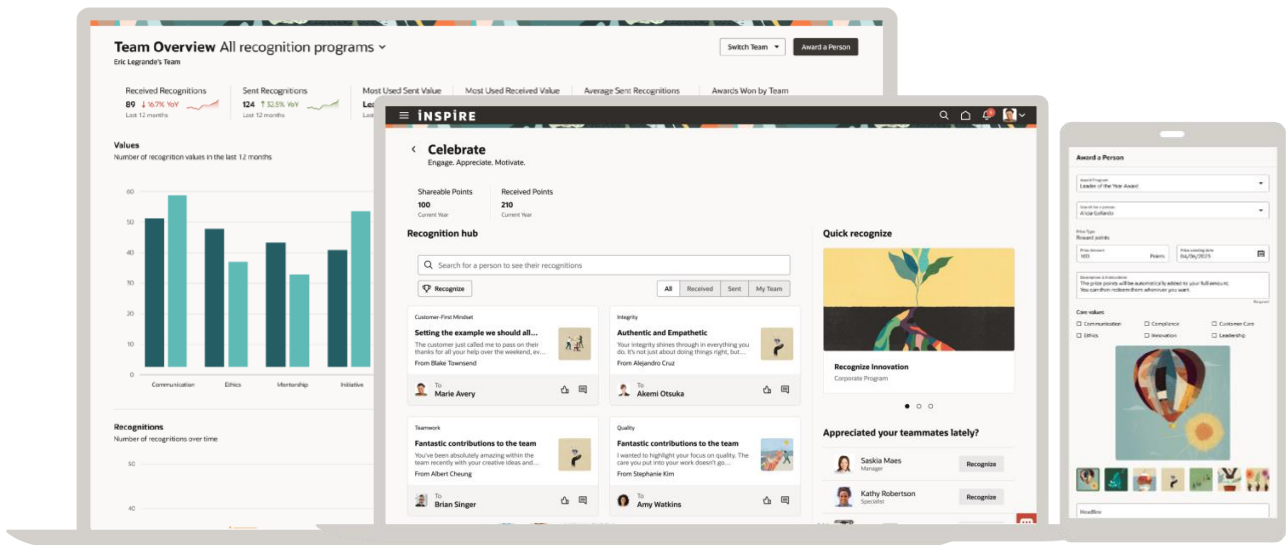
Team Overview All recognition programs

Eric Legrande's Team

Switch Team

Award a Person

| Received Recognitions | Sent Recognitions | Most Used Sent Value | Most Used Received Value | Average Sent Recognitions | Awards Won by Team |
|---|---|---|---|---|---|
| 89 ↓ 16.7% YoY | 124 ↑ 32.5% YoY | Lea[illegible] | | | |
| Last 12 months | Last 12 months | | | | |

Values

Number of recognition values in the last 12 months

60
50
40
30
20
10
0

Communication Ethics Mentorship Initiative

Recognitions

Number of recognitions over time

50
40

INSPIRE

Celebrate

Engage. Appreciate. Motivate.

Shareable Points
100
Current Year

Received Points
210
Current Year

Recognition hub

Search for a person to see their recognitions

Recognize

All Received Sent My Team

Customer-First Mindset

Setting the example we should all...

The customer just called me to pass on their thanks for all your help over the weekend, ev...

From Blake Townsend

To
Marie Avery

Integrity

Authentic and Empathetic

Your integrity shines through in everything you do. It's not just about doing things right, but...

From Alejandro Cruz

To
Akemi Otsuka

Teamwork

Fantastic contributions to the team

You've been absolutely amazing within the team recently with your creative ideas and...

From Albert Cheung

To
Brian Singer

Quality

Fantastic contributions to the team

I wanted to highlight your focus on quality. The care you put into your work doesn't go...

From Stephanie Kim

To
Amy Watkins

Quick recognize

Recognize Innovation
Corporate Program

Appreciated your teammates lately?

Saskia Maes
Manager
Recognize

Kathy Robertson
Specialist
Recognize

Award a Person

Award Program
Leader of the Year Award

Search for a person
Alicia Gallardo

Prize Type
Reward points

Prize amount
100 Points

Prize awarding date
04/06/2023

Description & Instructions
The prize points will be automatically added to your full amount. You can then redeem them whenever you want.

Core values

Communication
Compliance
Customer Care
Ethics
Innovation
Leadership

Headline